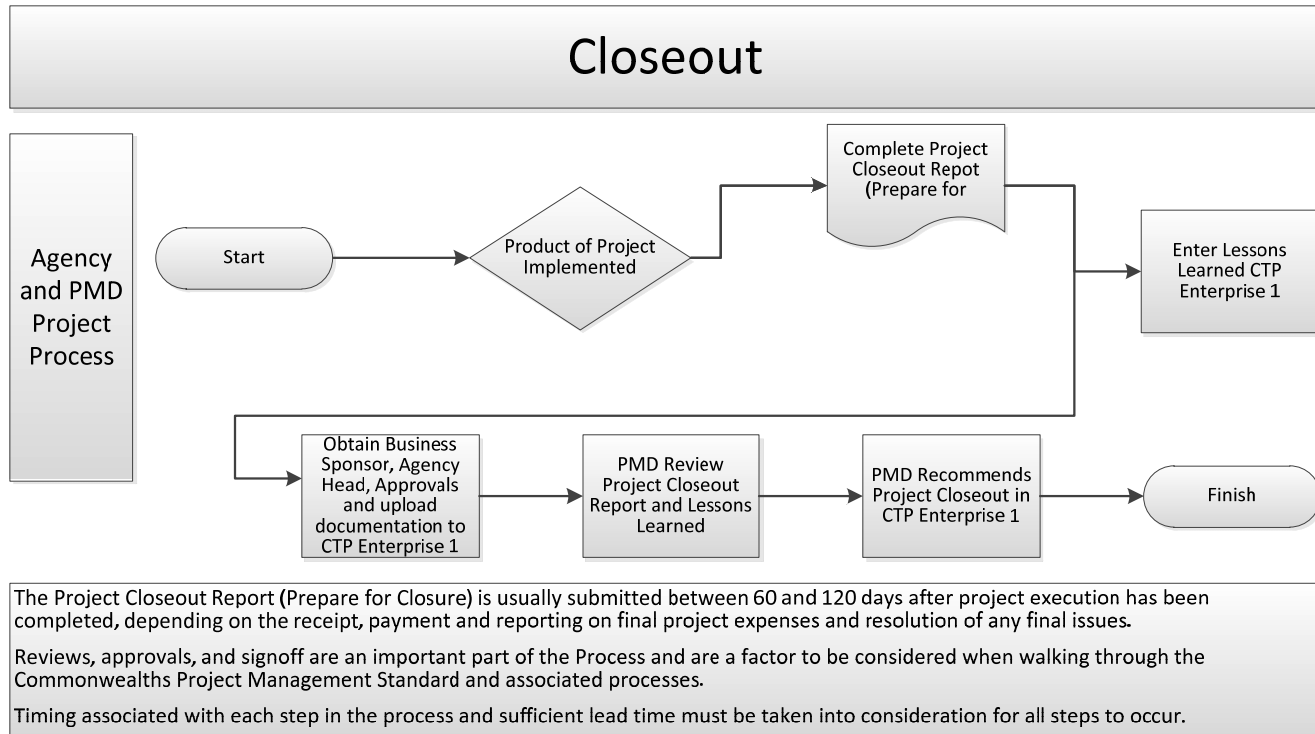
Closeout

Agency and PMD Project Process

Start

Product of Project Implemented

Complete Project Closeout Repot (Prepare for

Enter Lessons Learned CTP Enterprise 1

Obtain Business Sponsor, Agency Head, Approvals and upload documentation to CTP Enterprise 1

PMD Review Project Closeout Report and Lessons Learned

PMD Recommends Project Closeout in CTP Enterprise 1

Finish

The Project Closeout Report (Prepare for Closure) is usually submitted between 60 and 120 days after project execution has been completed, depending on the receipt, payment and reporting on final project expenses and resolution of any final issues.

Reviews, approvals, and signoff are an important part of the Process and are a factor to be considered when walking through the Commonwealths Project Management Standard and associated processes.

Timing associated with each step in the process and sufficient lead time must be taken into consideration for all steps to occur.